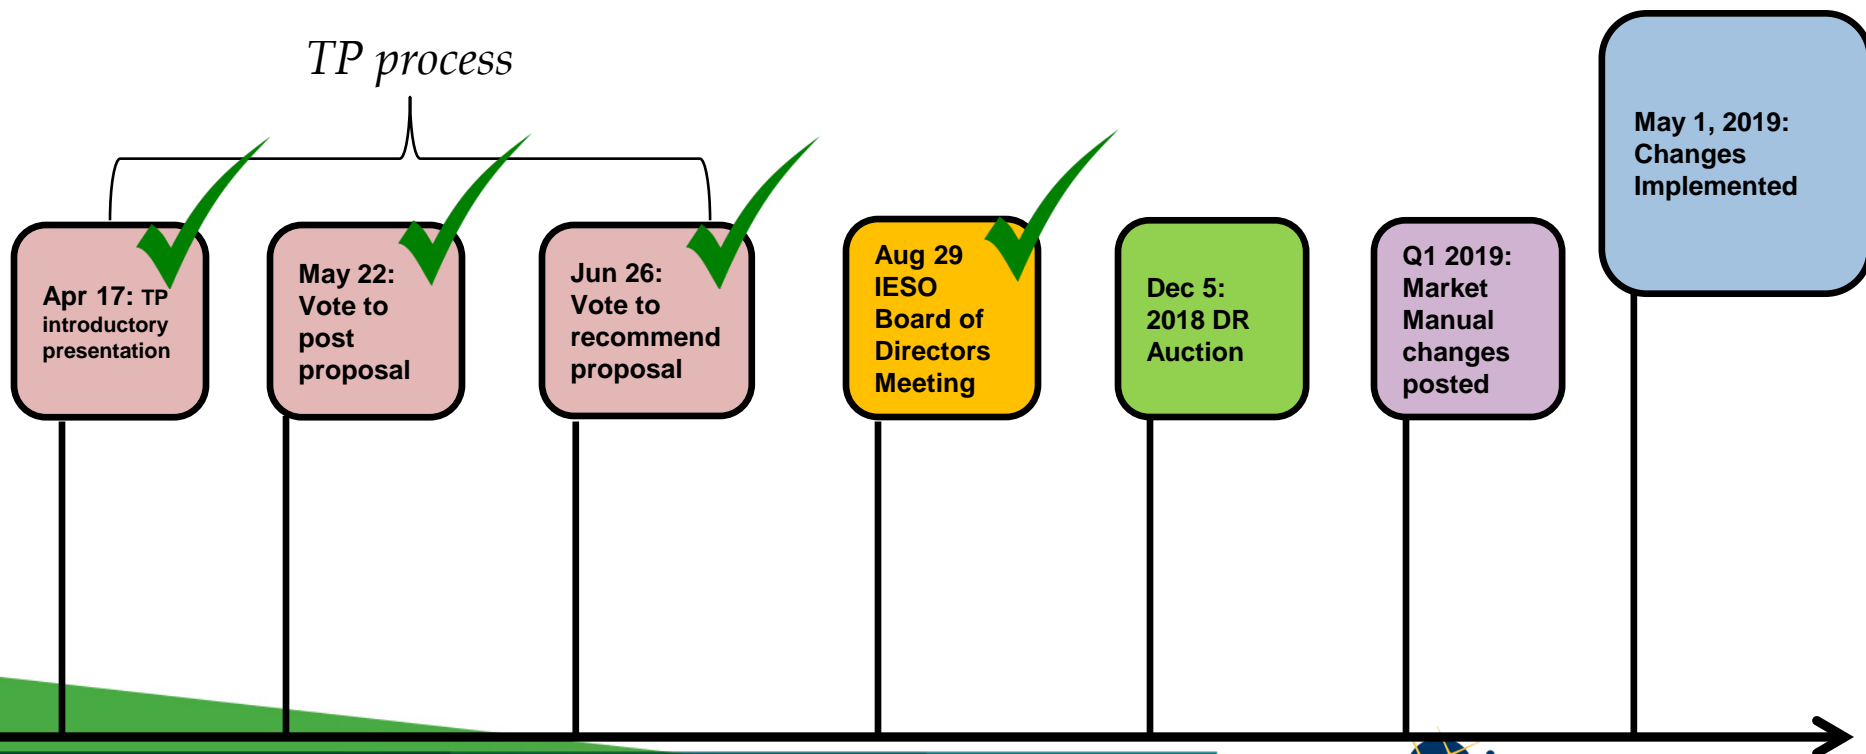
TP process

Apr 17: TP introductory presentation

May 22: Vote to post proposal

Jun 26: Vote to recommend proposal

Aug 29 IESO Board of Directors Meeting

Dec 5: 2018 DR Auction

Q1 2019: Market Manual changes posted

May 1, 2019: Changes Implemented